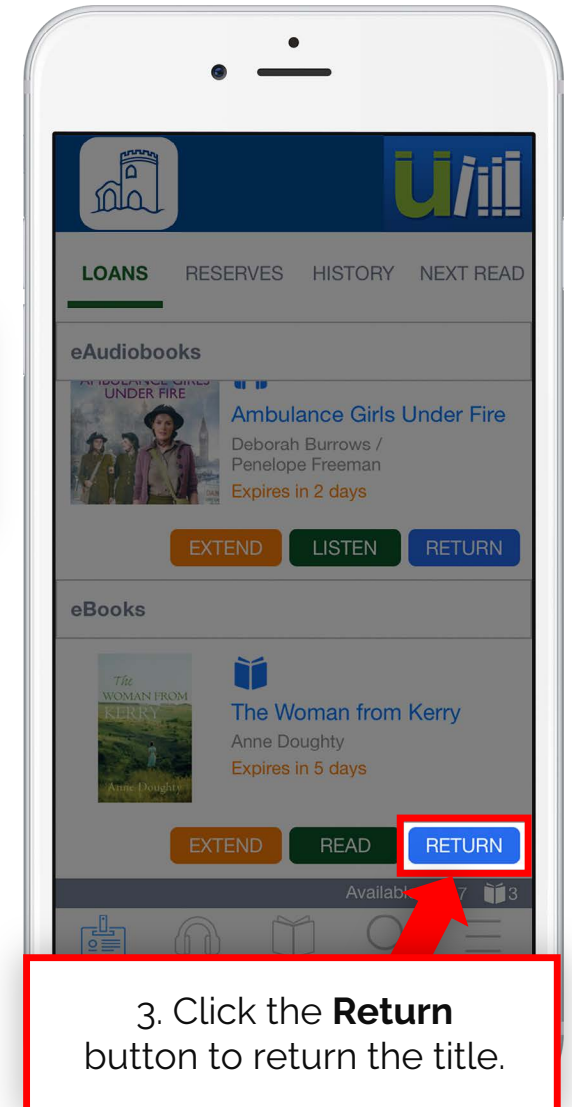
LOANS RESERVES HISTORY NEXT READ

eAudiobooks

AMBULANCE GIRLS UNDER FIRE

Ambulance Girls Under Fire
Deborah Burrows / Penelope Freeman
Expires in 2 days

EXTEND LISTEN RETURN

eBooks

The WOMAN FROM KERRY Anne Doughty

The Woman from Kerry
Anne Doughty
Expires in 5 days

EXTEND READ RETURN

Availab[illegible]7 3

3. Click the **Return** button to return the title.